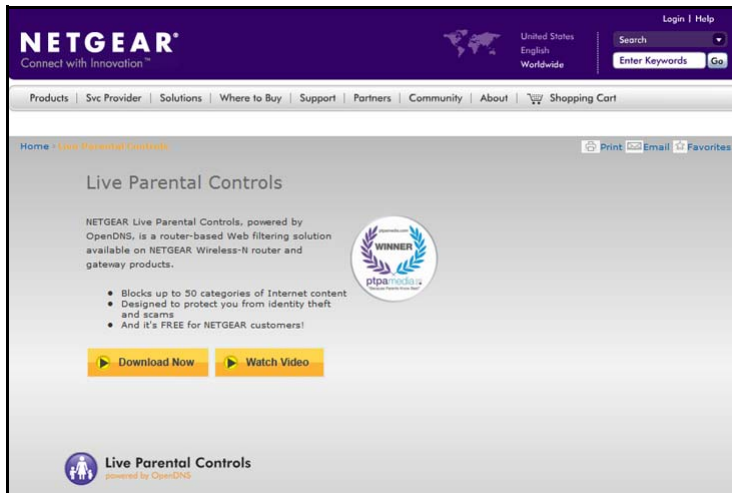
Login | Help

NETGEAR®
Connect with Innovation™

United States
English
Worldwide

Search
Enter Keywords Go

Products | Svc Provider | Solutions | Where to Buy | Support | Partners | Community | About | Shopping Cart

Home › Live Parental Controls

Print Email Favorites

Live Parental Controls

NETGEAR Live Parental Controls, powered by OpenDNS, is a router-based Web filtering solution available on NETGEAR Wireless-N router and gateway products.

WINNER
ptpamedia

- Blocks up to 50 categories of Internet content
- Designed to protect you from identity theft and scams
- And it's FREE for NETGEAR customers!

Download Now
Watch Video

Live Parental Controls
powered by OpenDNS